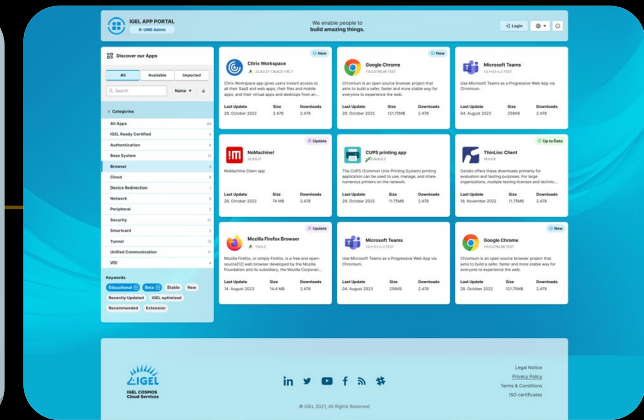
IGEL APP PORTAL
UMS Admin

We enable people to
build amazing things.

Login

Discover our Apps

All
Available
Imported

Search
Name

Categories

All Apps
IGEL Ready Certified
Authentication
Base System
Browser
Cloud
Device Redirection
Network
Peripheral
Security
Smartcard
Tunnel
Unified Communication
VDI

Keywords
Educational
Beta
Stable
New
Recently Updated
IGEL optimized
Recommended
Extension

Citrix Workspace
New
Citrix Workspace app gives users instant access to all their SaaS and web apps, their files and mobile apps, and their virtual apps and desktops from an...
Last Update
28. October 2022
Size
2.4TB
Downloads
2.4TB

Google Chrome
New
Chromium is an open source browser project that aims to build a safer, faster and more stable way for everyone to experience the web.
Last Update
28. October 2022
Size
121.75MB
Downloads
2.4TB

Microsoft Teams
Use Microsoft Teams as a Progressive Web App via Chromium.
Last Update
04. August 2023
Size
258KB
Downloads
2.4TB

NoMachine!
Update
NoMachine Client app
Last Update
28. October 2022
Size
74 MB
Downloads
2.4TB

CUPS printing app
The CUPS (Common Unix Printing System) printing application can be used to use, manage, and share numerous printers on the network.
Last Update
28. October 2022
Size
11.75MB
Downloads
2.4TB

ThinLinc Client
Up to Date
Cendio offers thee downloads primarily for evaluation and testing purposes. For large organizations, multiple testing licenses and technic...
Last Update
16. November 2022
Size
11.75MB
Downloads
2.4TB

Mozilla Firefox Browser
Update
Mozilla Firefox, or simply Firefox, is a free and open-source[12] web browser developed by the Mozilla Foundation and its subsidiary, the Mozilla Corporati...
Last Update
14. August 2023
Size
14.4 MB
Downloads
2.4TB

Microsoft Teams
Use Microsoft Teams as a Progressive Web App via Chromium.
Last Update
04. August 2023
Size
258KB
Downloads
2.4TB

Google Chrome
New
Chromium is an open source browser project that aims to build a safer, faster and more stable way for everyone to experience the web.
Last Update
28. October 2022
Size
121.75MB
Downloads
2.4TB

IGEL
IGEL COSMOS
Cloud Services

Legal Notice
Privacy Policy
Terms & Conditions
ISO certificates

© IGEL 2021, All Rights Reserved